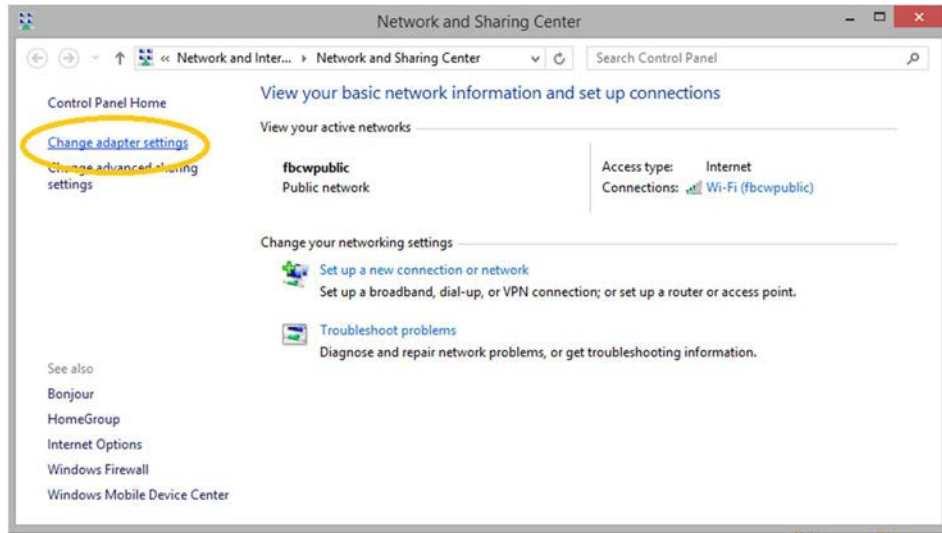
Network and Sharing Center

« Network and Inter... ▸ Network and Sharing Center

Search Control Panel

Control Panel Home

Change adapter settings

Change advanced sharing settings

View your basic network information and set up connections

View your active networks

fbcwpublic
Public network

Access type: Internet
Connections: Wi-Fi (fbcwpublic)

Change your networking settings

Set up a new connection or network
Set up a broadband, dial-up, or VPN connection; or set up a router or access point.

Troubleshoot problems
Diagnose and repair network problems, or get troubleshooting information.

See also
Bonjour
HomeGroup
Internet Options
Windows Firewall
Windows Mobile Device Center